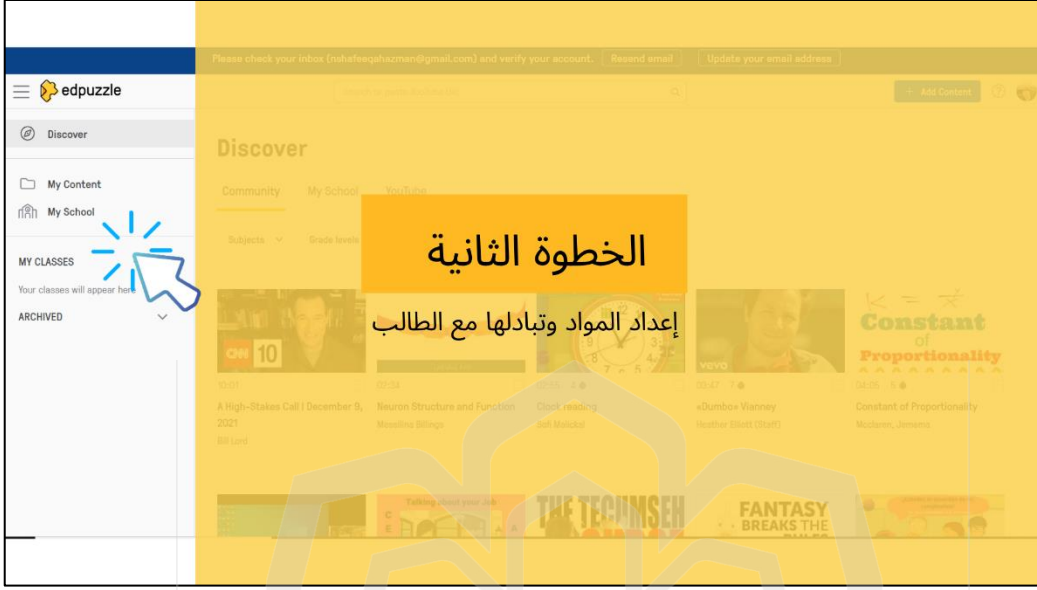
Please check your inbox (nshafeeqahazman@gmail.com) and verify your account. Resend email Update your email address

edpuzzle

Search or paste YouTube link

+ Add Content

Discover

My Content

My School

MY CLASSES

Your classes will appear here

ARCHIVED

Discover

Community My School YouTube

Subjects Grade levels

الخطوة الثانية

إعداد المواد وتبادلها مع الطالب

CNN 10

10:01

A High-Stakes Call | December 9, 2021

Bill Lord

03:24

Neuron Structure and Function

Mosalina Billings

Clock reading

Sol Malcolu

vevo

03:47

«Dumbo» Vianney

Heather Elliott (Staff)

Constant of Proportionality

04:05

Constant of Proportionality

Modlanna, Jemema

Talking about your Job

THE TECUMSEH

FANTASY BREAKS THE RULES